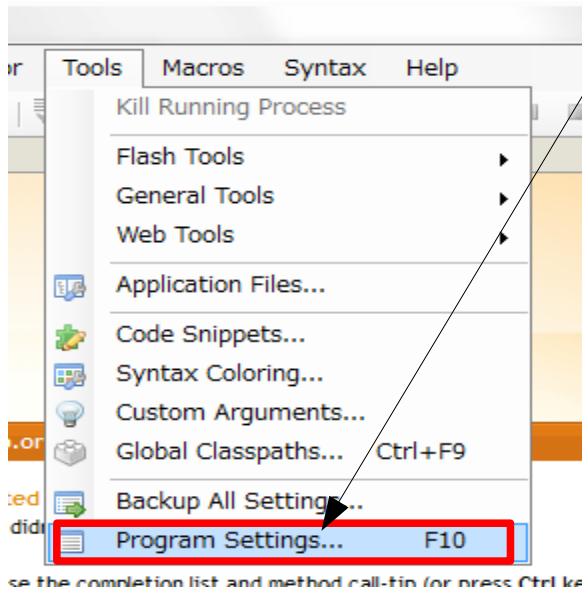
or Tools Macros Syntax Help

Kill Running Process

Flash Tools
General Tools
Web Tools

Application Files...

Code Snippets...
Syntax Coloring...
Custom Arguments...
Global Classpaths... Ctrl+F9

Backup All Settings...
Program Settings... F10

.or
ted
didn
se the completion list and method call-tip (or press Ctrl ke